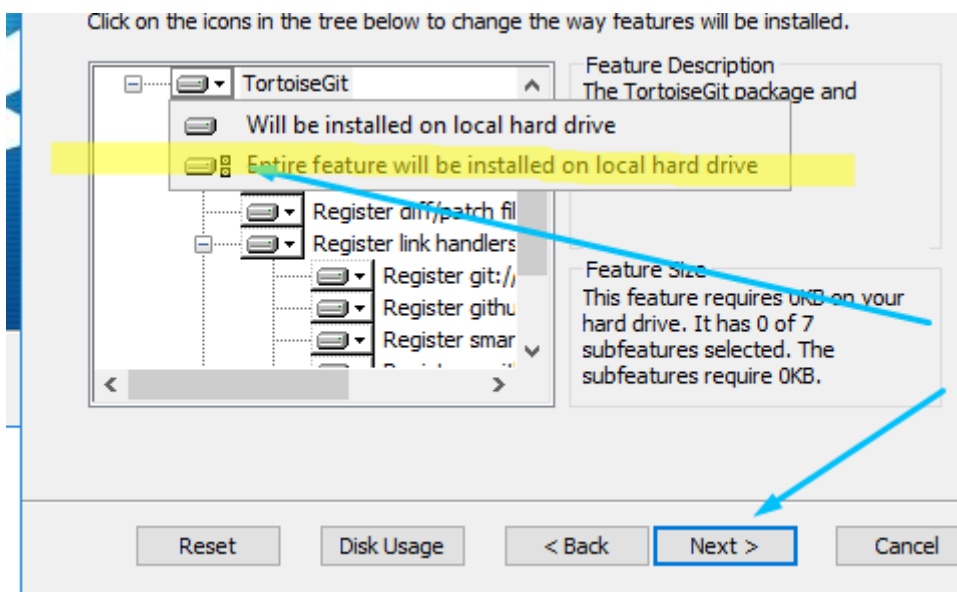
Click on the icons in the tree below to change the way features will be installed.

TortoiseGit

Will be installed on local hard drive

Entire feature will be installed on local hard drive

Register diff/patch fil

Register link handlers

Register git://

Register githu

Register smar

Feature Description

The TortoiseGit package and

Feature Size

This feature requires 0KB on your hard drive. It has 0 of 7 subfeatures selected. The subfeatures require 0KB.

Reset

Disk Usage

< Back

Next >

Cancel